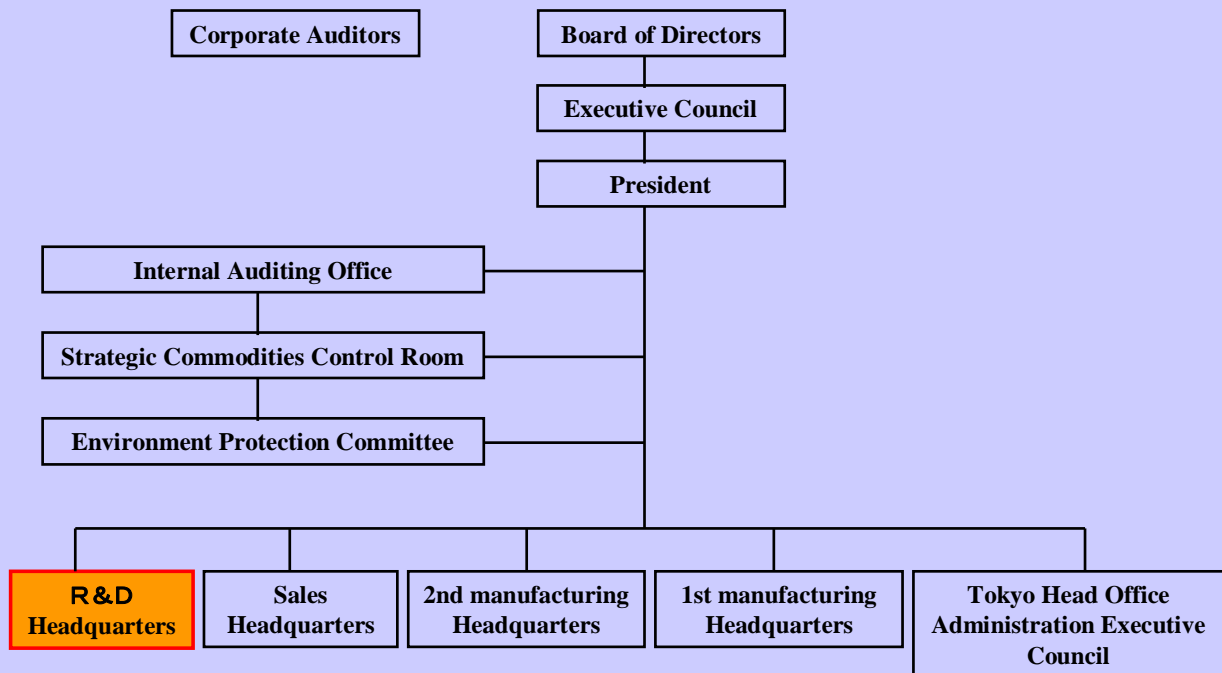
Corporate Auditors

Board of Directors

Executive Council

President

Internal Auditing Office

Strategic Commodities Control Room

Environment Protection Committee

R&D Headquarters

Sales Headquarters

2nd manufacturing Headquarters

1st manufacturing Headquarters

Tokyo Head Office Administration Executive Council